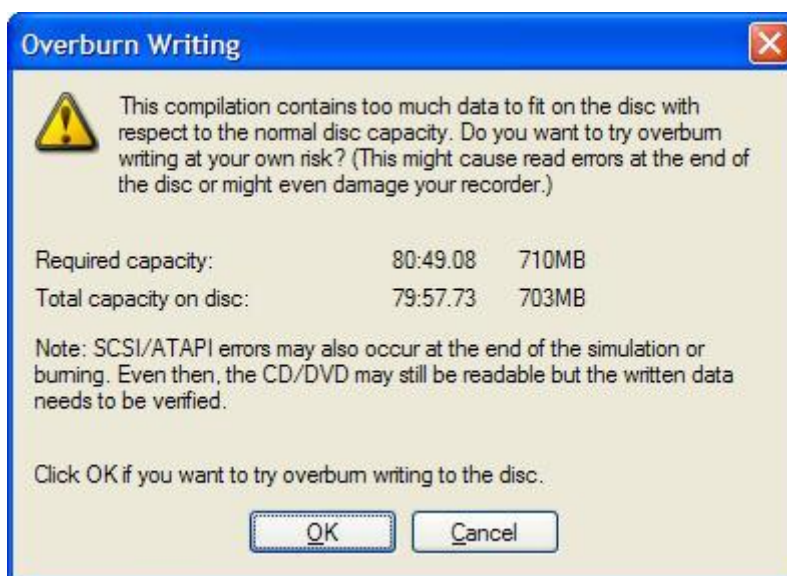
Overburn Writing

This compilation contains too much data to fit on the disc with respect to the normal disc capacity. Do you want to try overburn writing at your own risk? (This might cause read errors at the end of the disc or might even damage your recorder.)

| Required capacity: | 80:49.08 | 710MB |
|---|---|---|
| Total capacity on disc: | 79:57.73 | 703MB |

Note: SCSI/ATAPI errors may also occur at the end of the simulation or burning. Even then, the CD/DVD may still be readable but the written data needs to be verified.

Click OK if you want to try overburn writing to the disc.

OK Cancel